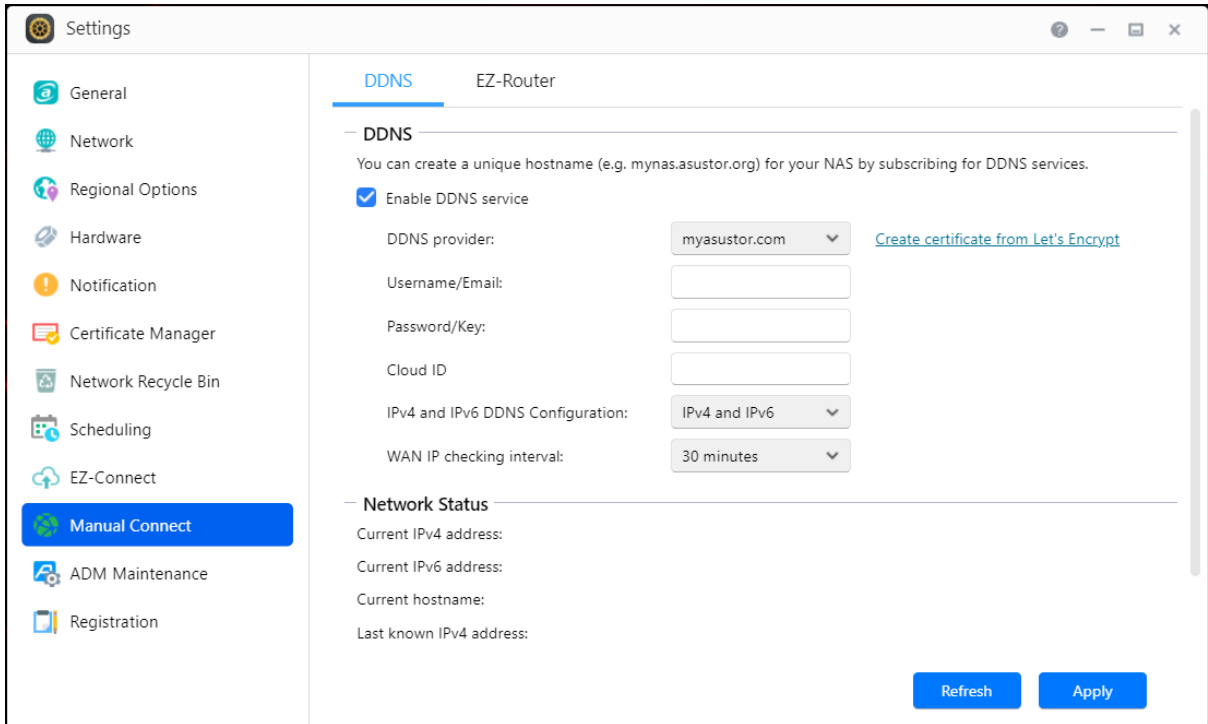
Settings

General
Network
Regional Options
Hardware
Notification
Certificate Manager
Network Recycle Bin
Scheduling
EZ-Connect
Manual Connect
ADM Maintenance
Registration

DDNS
EZ-Router

DDNS
You can create a unique hostname (e.g. mynas.asustor.org) for your NAS by subscribing for DDNS services.
Enable DDNS service

| | | |
|---|---|---|
| DDNS provider: | myasustor.com | Create certificate from Let's Encrypt |
| Username/Email: | | |
| Password/Key: | | |
| Cloud ID | | |
| IPv4 and IPv6 DDNS Configuration: | IPv4 and IPv6 | |
| WAN IP checking interval: | 30 minutes | |

Network Status
Current IPv4 address:
Current IPv6 address:
Current hostname:
Last known IPv4 address:

Refresh
Apply